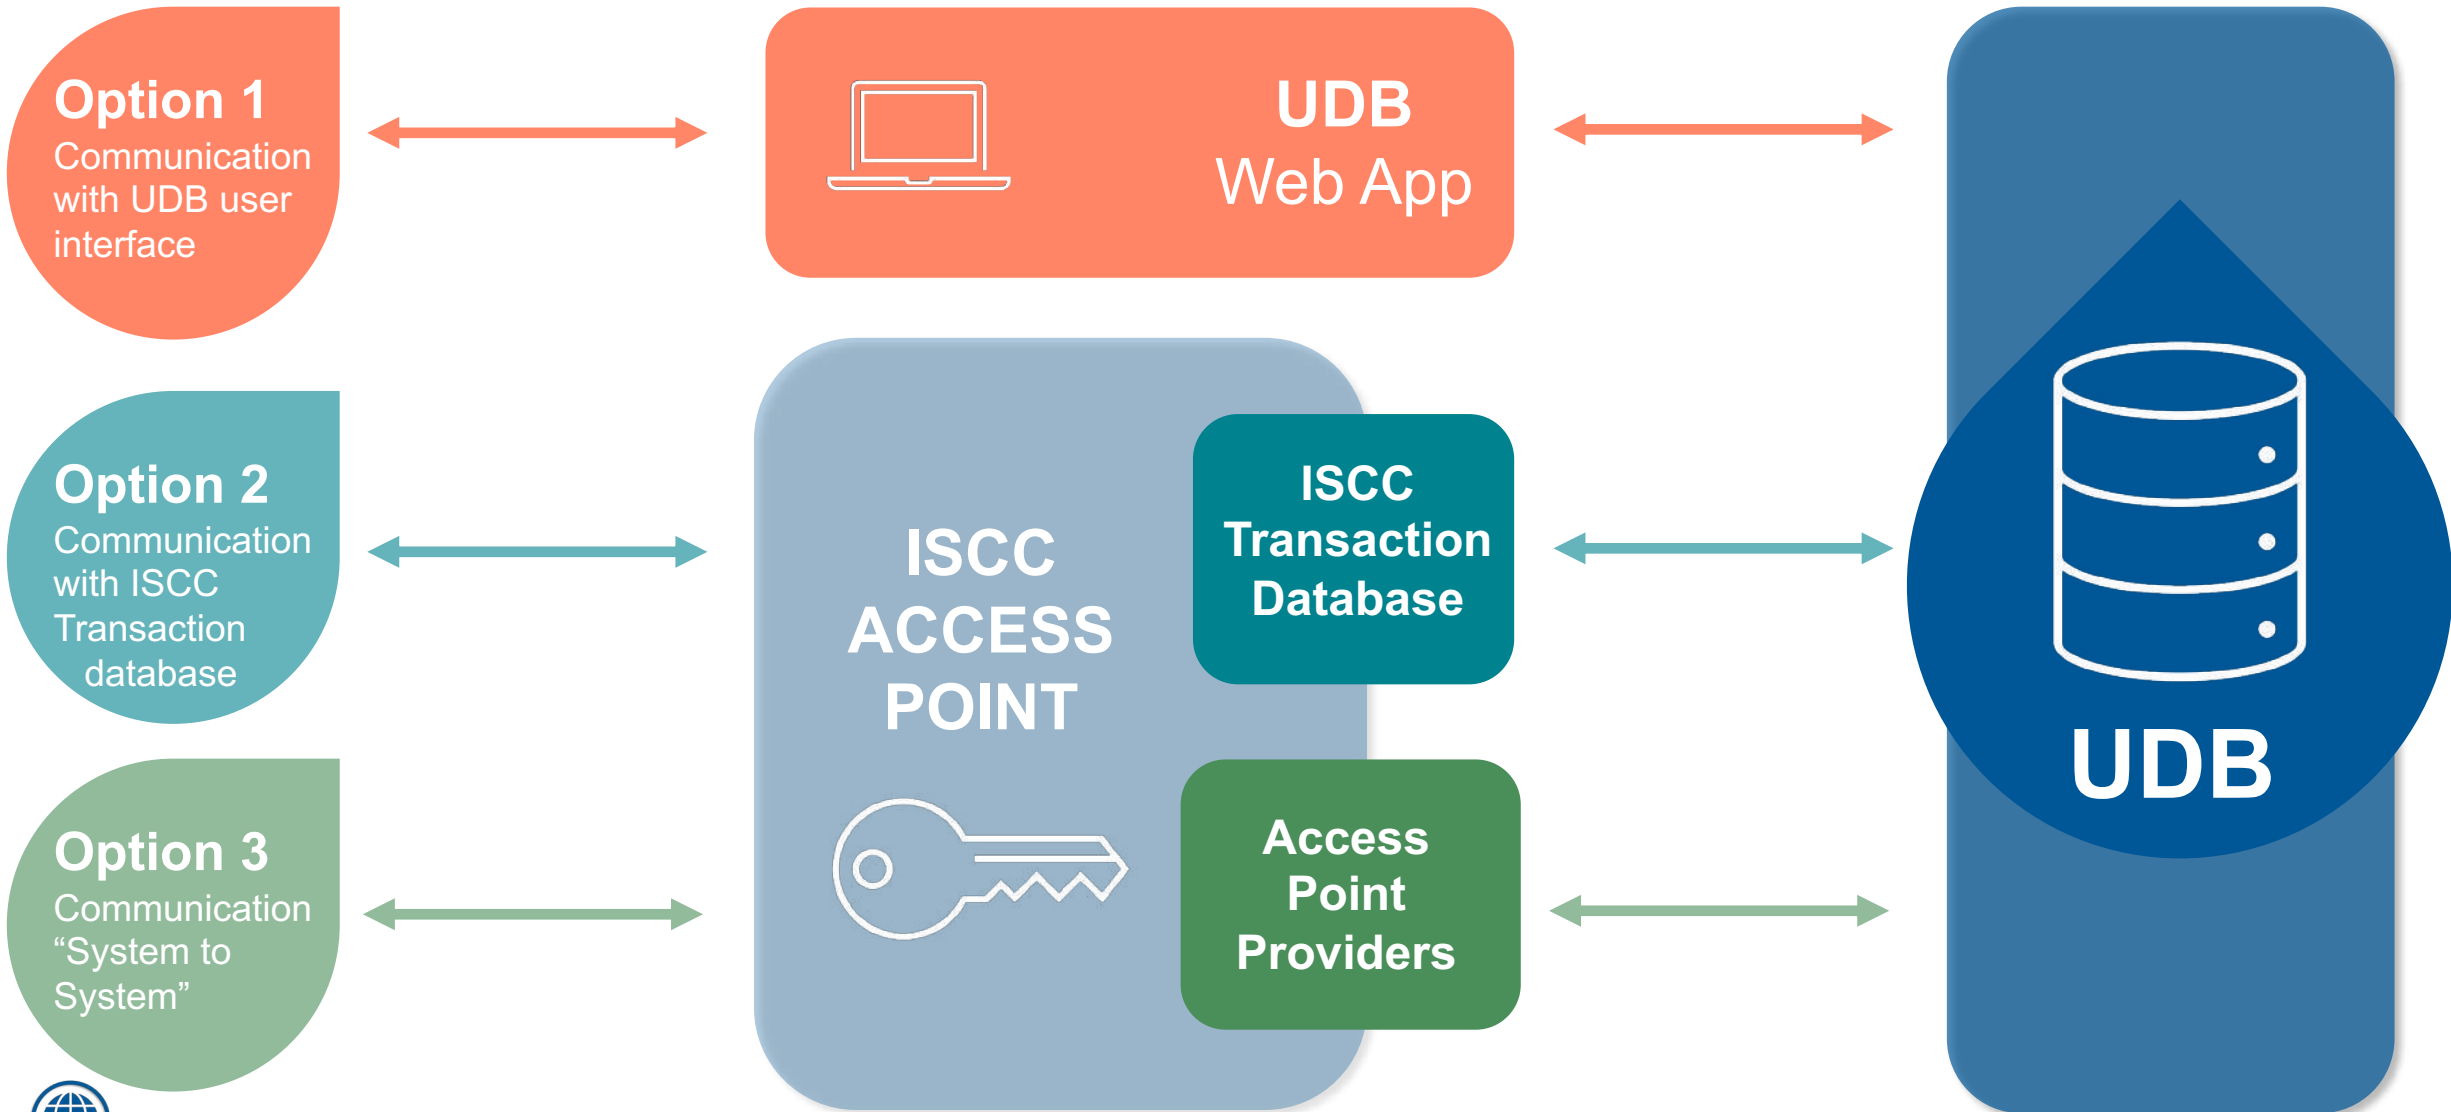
Option 1
Communication with UDB user interface

UDB
Web App

Option 2
Communication with ISCC Transaction database

ISCC ACCESS POINT

ISCC Transaction Database

Option 3
Communication “System to System”

Access Point Providers

UDB